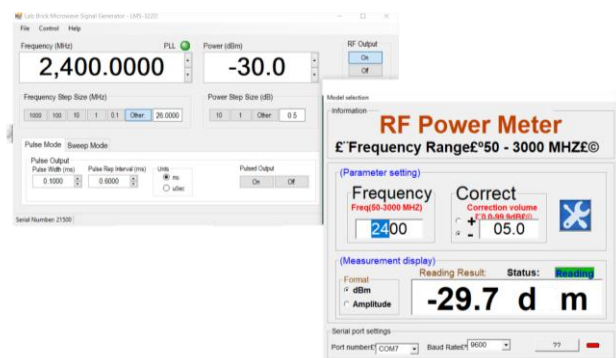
Lab Brick Microwave Signal Generator - LMS-322D

File Control Help

Frequency (MHz)

PLL

2,400.0000

Power (dBm)

-30.0

RF Output

On

Off

Frequency Step Size (MHz)

1000 100 10 1 0.1 Other 26.0000

Power Step Size (dB)

10 1 Other 0.5

Pulse Mode Sweep Mode

Pulse Output

Pulse Width (ms) 0.1000

Pulse Rep Interval (ms) 0.6000

Units

ms

uSec

Pulsed Output

On Off

Serial Number 21500

Model selection

Information

RF Power Meter

£¨Frequency Range£º50 - 3000 MHZ£©

(Parameter setting)

Frequency

Freq(50-3000 MHZ)

2400

Correct

Correction volume

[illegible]

+

-

05.0

(Measurement display)

Format

dBm

Amplitude

Reading Result:

Status:

Reading

-29.7 d m

Serial port settings

Port number£º COM7

Baud Rate£º 9600

??